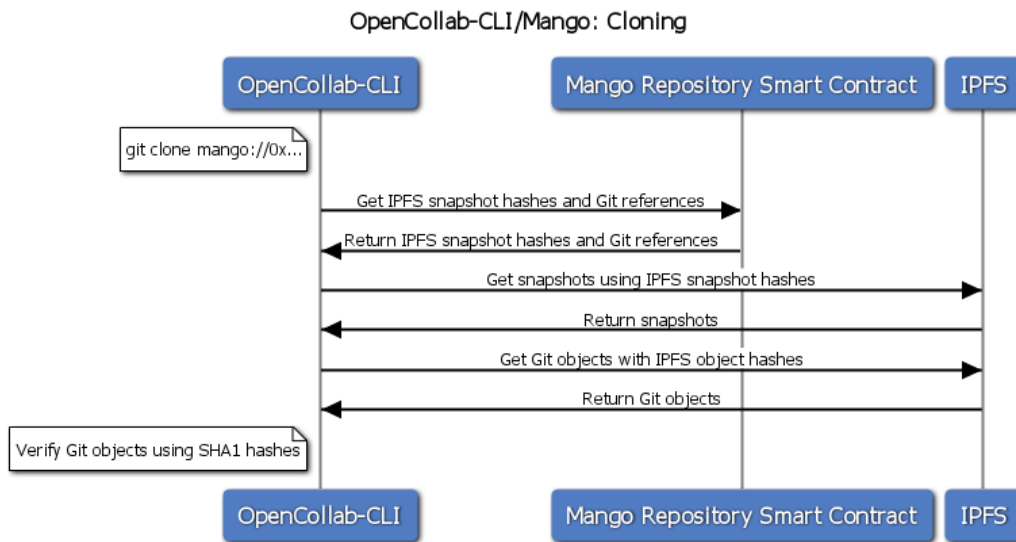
OpenCollab-CLI/Mango: Cloning

OpenCollab-CLI

Mango Repository Smart Contract

IPFS

git clone mango://0x...

Get IPFS snapshot hashes and Git references

Return IPFS snapshot hashes and Git references

Get snapshots using IPFS snapshot hashes

Return snapshots

Get Git objects with IPFS object hashes

Return Git objects

Verify Git objects using SHA1 hashes

OpenCollab-CLI

Mango Repository Smart Contract

IPFS